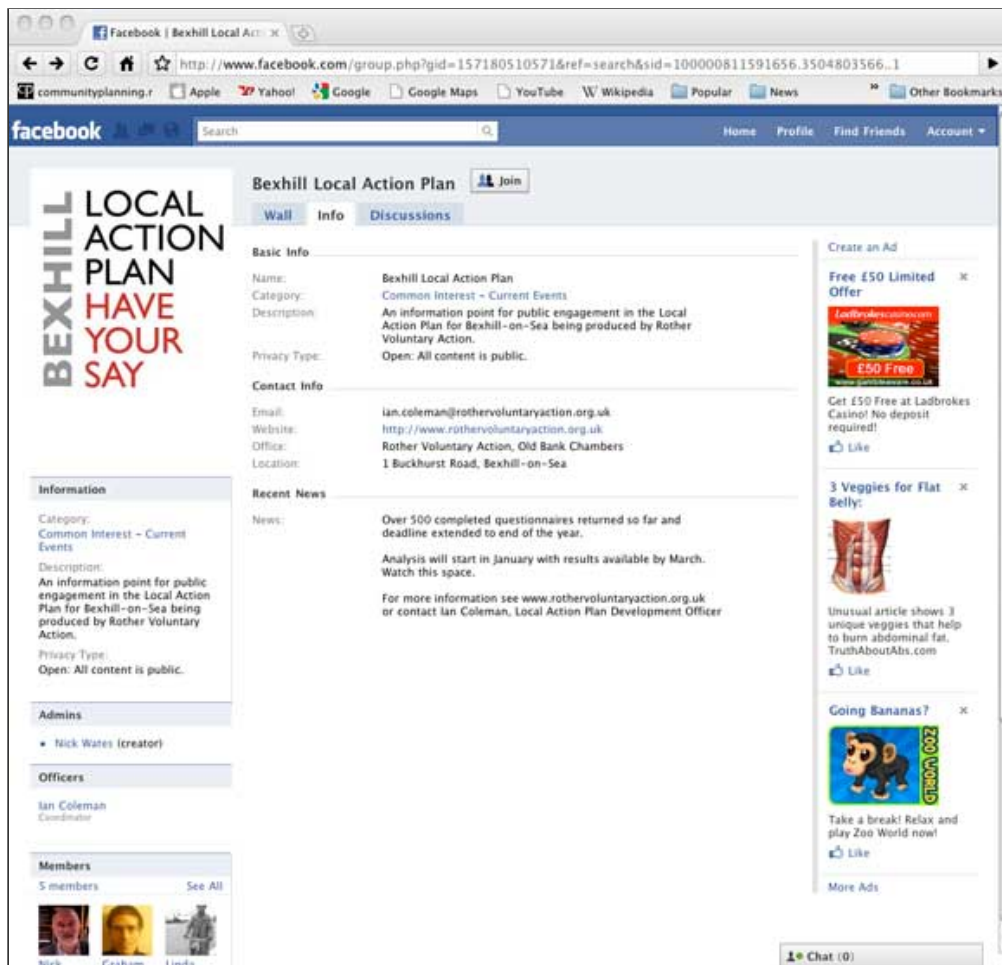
Facebook | Bexhill Local Act ×

http://www.facebook.com/group.php?gid=157180510571&ref=search&sid=100000811591656.3504803566..1

communityplanning.r Apple Yahoo! Google Google Maps YouTube Wikipedia Popular News Other Bookmarks

facebook Search Home Profile Find Friends Account

BEXHILL LOCAL ACTION PLAN HAVE YOUR SAY

Bexhill Local Action Plan Join

Wall Info Discussions

Basic Info

Name: Bexhill Local Action Plan
Category: Common Interest - Current Events
Description: An information point for public engagement in the Local Action Plan for Bexhill-on-Sea being produced by Rother Voluntary Action.
Privacy Type: Open: All content is public.

Contact Info

Email: ian.coleman@rothervoluntaryaction.org.uk
Website: http://www.rothervoluntaryaction.org.uk
Office: Rother Voluntary Action, Old Bank Chambers
Location: 1 Buckhurst Road, Bexhill-on-Sea

Recent News

News: Over 500 completed questionnaires returned so far and deadline extended to end of the year.

Analysis will start in January with results available by March. Watch this space.

For more information see www.rothervoluntaryaction.org.uk or contact Ian Coleman, Local Action Plan Development Officer

Information

Category:
Common Interest - Current Events
Description:
An information point for public engagement in the Local Action Plan for Bexhill-on-Sea being produced by Rother Voluntary Action.
Privacy Type:
Open: All content is public.

Admins

• Nick Wates (creator)

Officers

Ian Coleman
Coordinator

Members

5 members See All

Nick Graham Linda

Create an Ad

Free £50 Limited Offer ×

Ladbrokes £50 Free

Get £50 Free at Ladbrokes Casino! No deposit required!

Like

3 Veggies for Flat Belly: ×

Unusual article shows 3 unique veggies that help to burn abdominal fat. TruthAboutAbs.com

Like

Going Bananas? ×

ZOO WORLD

Take a break! Relax and play Zoo World now!

Like

More Ads

Chat (0)